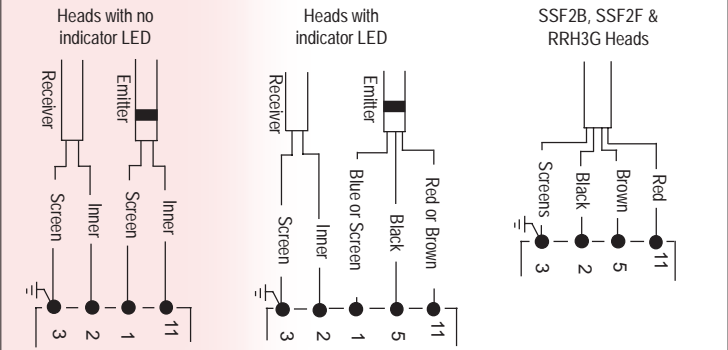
Heads with no indicator LED

Receiver

Emitter

Screen

Inner

Screen

Inner

3

2

1

11

Heads with indicator LED

Receiver

Emitter

Screen

Inner

Blue or Screen

Black

Red or Brown

3

2

1

5

11

SSF2B, SSF2F & RRH3G Heads

Screens

Black

Brown

Red

3

2

5

11